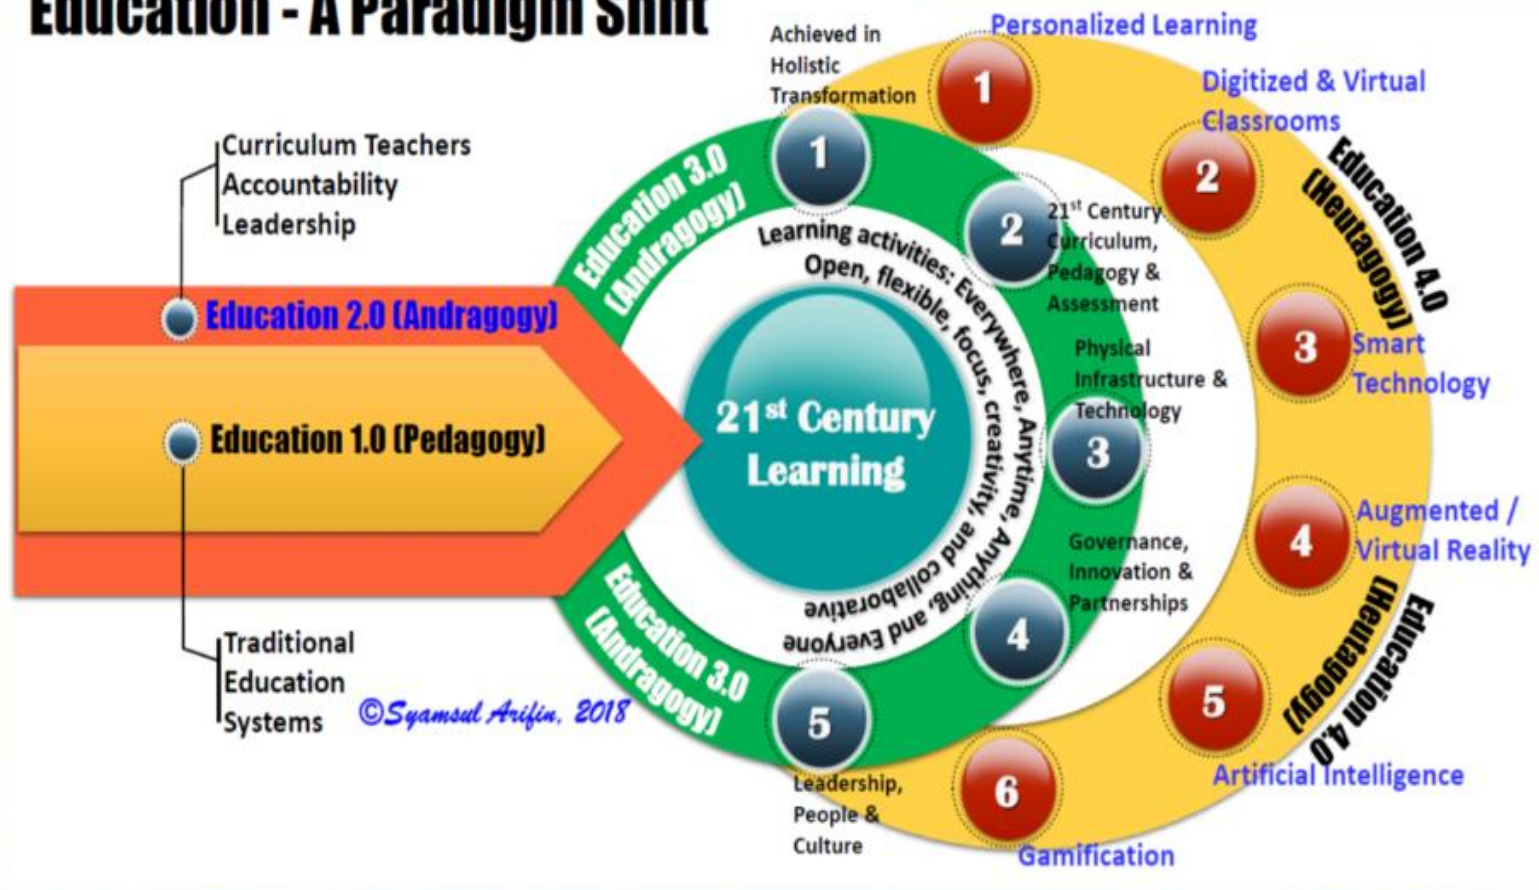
Education - A Paradigm Shift

Curriculum Teachers
Accountability
Leadership

Education 2.0 (Andragogy)

Education 1.0 (Pedagogy)

Traditional
Education
Systems

©Syamsul Arifin, 2018

Education 3.0 (Andragogy)

Education 3.0 (Andragogy)

21st Century Learning

Learning activities: Everywhere, Anytime, Anything, and Everyone
Open, flexible, focus, creativity, and collaborative

Achieved in Holistic Transformation
1
2 21st Century Curriculum, Pedagogy & Assessment
3 Physical Infrastructure & Technology
4 Governance, Innovation & Partnerships
5 Leadership, People & Culture

Education 4.0 (Heutagogy)
Education 4.0 (Heutagogy)

1 Personalized Learning
2 Digitized & Virtual Classrooms
3 Smart Technology
4 Augmented / Virtual Reality
5 Artificial Intelligence
6 Gamification